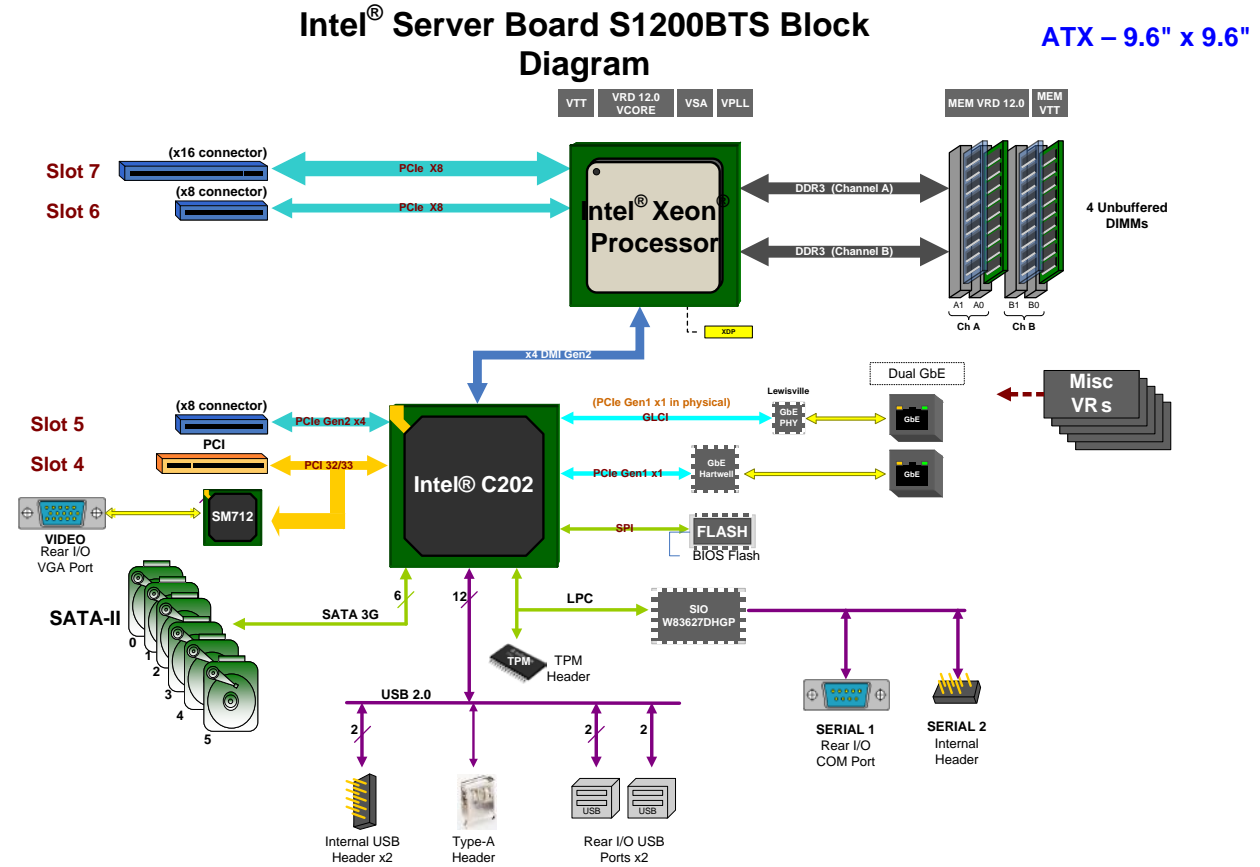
Intel® Server Board S1200BTS Block Diagram

ATX – 9.6" x 9.6"

VTT
VRD 12.0 VCORE
VSA
VPLL

MEM VRD 12.0
MEM VTT

Slot 7
(x16 connector)
PCIe X8

Slot 6
(x8 connector)
PCIe X8

Intel® Xeon® Processor

DDR3 (Channel A)
DDR3 (Channel B)

4 Unbuffered DIMMs

A1 A0
Ch A
B1 B0
Ch B

XDP

x4 DMI Gen2

Dual GbE

Misc VR s

Slot 5
(x8 connector)
PCIe Gen2 x4

PCI
Slot 4
PCI 32/33

Intel® C202

(PCIe Gen1 x1 in physical)
GLCI
Lewisville
GbE PHY
GbE

PCIe Gen1 x1
GbE Hartwell
GbE

SPI
FLASH
BIOS Flash

VIDEO
Rear I/O
VGA Port

SM712

SATA-II
0
1
2
3
4
5

SATA 3G
6
12

LPC
SIO W83627DHGP

TPM
TPM Header

USB 2.0
2
2
2

SERIAL 1
Rear I/O
COM Port

SERIAL 2
Internal
Header

Internal USB Header x2

Type-A Header

USB
USB
Rear I/O USB Ports x2